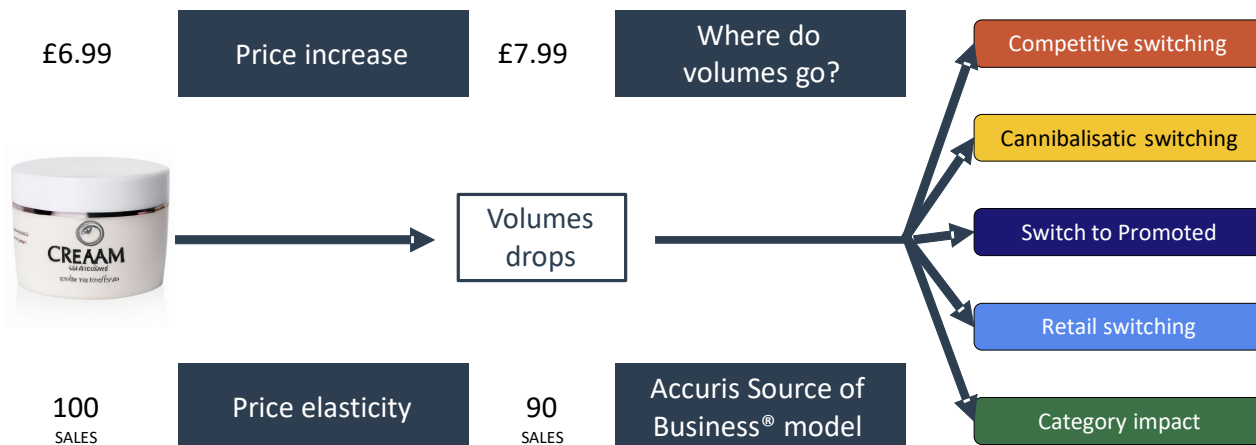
£6.99

Price increase

£7.99

Where do volumes go?

Competitive switching

Cannibalisatic switching

CREAAM

Volumes drops

Switch to Promoted

Retail switching

100
SALES

Price elasticity

90
SALES

Accuris Source of Business® model

Category impact